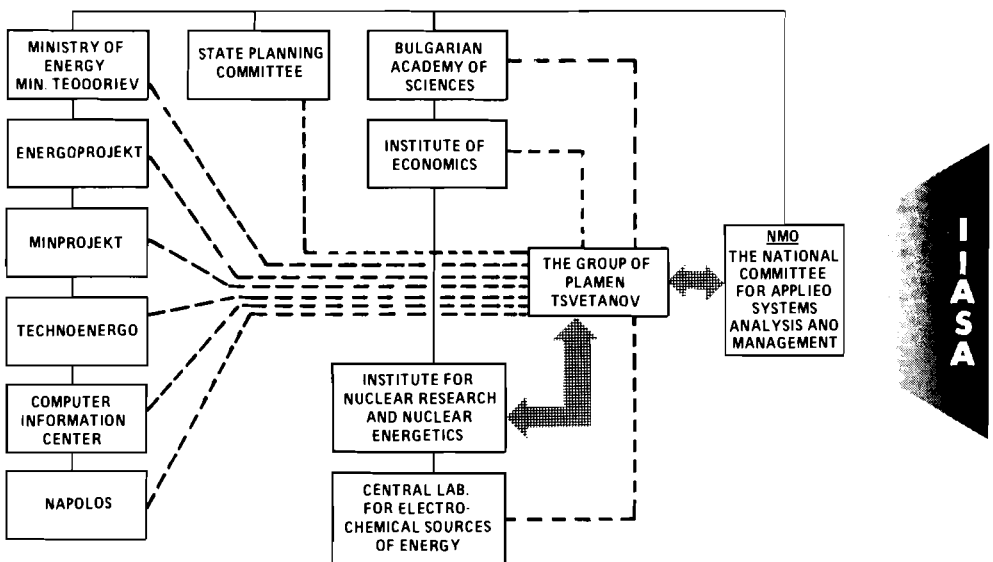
MINISTRY OF ENERGY MIN. TEOOORIEV

STATE PLANNING COMMITTEE

BULGARIAN ACADEMY OF SCIENCES

ENERGOPROJEKT

INSTITUTE OF ECONOMICS

MINPROJEKT

THE GROUP OF PLAMEN TSVETANOV

NMO
THE NATIONAL COMMITTEE FOR APPLIEO SYSTEMS ANALYSIS AND MANAGEMENT

TECHNOENERGO

COMPUTER INFORMATION CENTER

INSTITUTE FOR NUCLEAR RESEARCH AND NUCLEAR ENERGETICS

NAPOLOS

CENTRAL LAB. FOR ELECTROCHEMICAL SOURCES OF ENERGY

IIASA